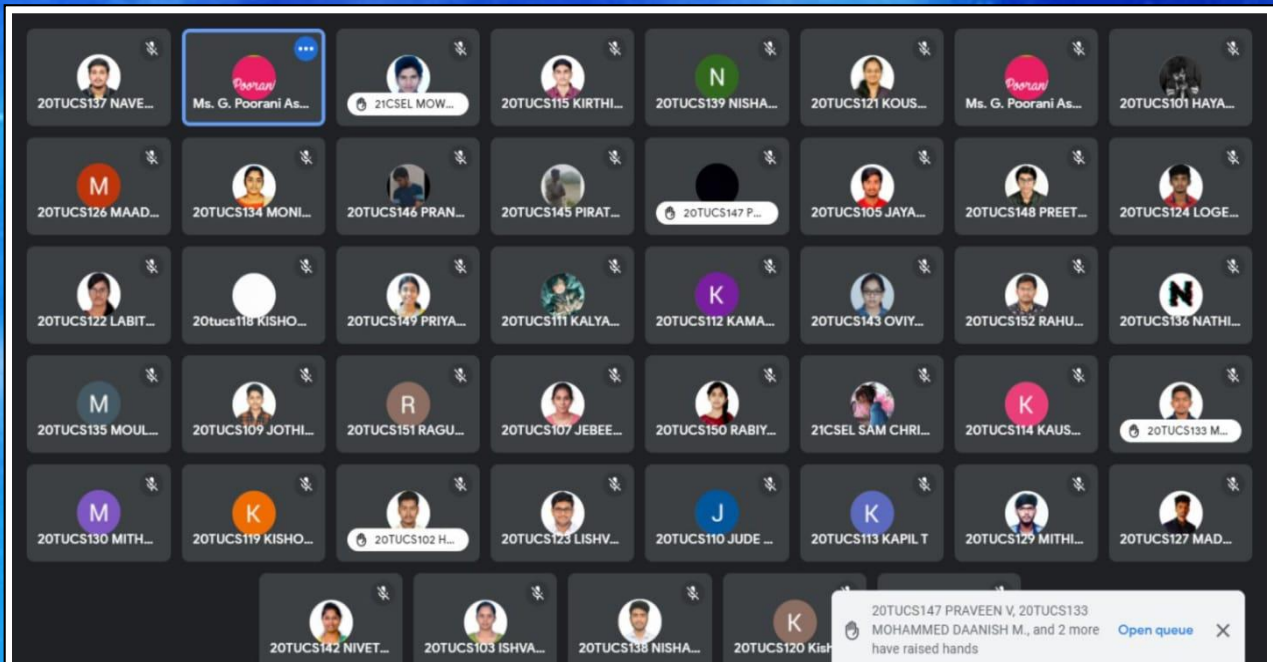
20TUCS137 NAVE...
Poorani
Ms. G. Poorani As...
21CSEL MOW...
20TUCS115 KIRTHI...
N
20TUCS139 NISHA...
20TUCS121 KOUS...
Poorani
Ms. G. Poorani As...
20TUCS101 HAYA...

M
20TUCS126 MAAD...
20TUCS134 MONI...
20TUCS146 PRAN...
20TUCS145 PIRAT...
20TUCS147 P...
20TUCS105 JAYA...
20TUCS148 PREET...
20TUCS124 LOGE...

20TUCS122 LABIT...
20tucs118 KISHO...
20TUCS149 PRIYA...
20TUCS111 KALYA...
K
20TUCS112 KAMA...
20TUCS143 OVIY...
20TUCS152 RAHU...
20TUCS136 NATHI...

M
20TUCS135 MOUL...
20TUCS109 JOTHI...
R
20TUCS151 RAGU...
20TUCS107 JEBEE...
20TUCS150 RABIY...
21CSEL SAM CHRI...
K
20TUCS114 KAUS...
20TUCS133 M...

M
20TUCS130 MITH...
K
20TUCS119 KISHO...
20TUCS102 H...
20TUCS123 LISHV...
J
20TUCS110 JUDE ...
K
20TUCS113 KAPIL T
20TUCS129 MITHI...
20TUCS127 MAD...

20TUCS142 NIVET...
20TUCS103 ISHVA...
20TUCS138 NISHA...
K
20TUCS120 Kish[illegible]

20TUCS147 PRAVEEN V, 20TUCS133 MOHAMMED DAANISH M., and 2 more have raised hands
Open queue